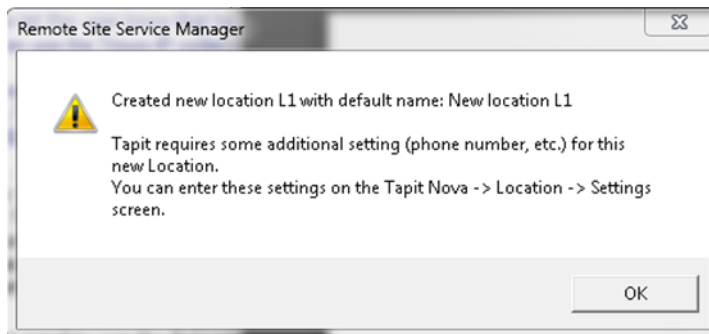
Remote Site Service Manager

Created new location L1 with default name: New location L1

Tapit requires some additional setting (phone number, etc.) for this new Location.
You can enter these settings on the Tapit Nova -> Location -> Settings screen.

OK